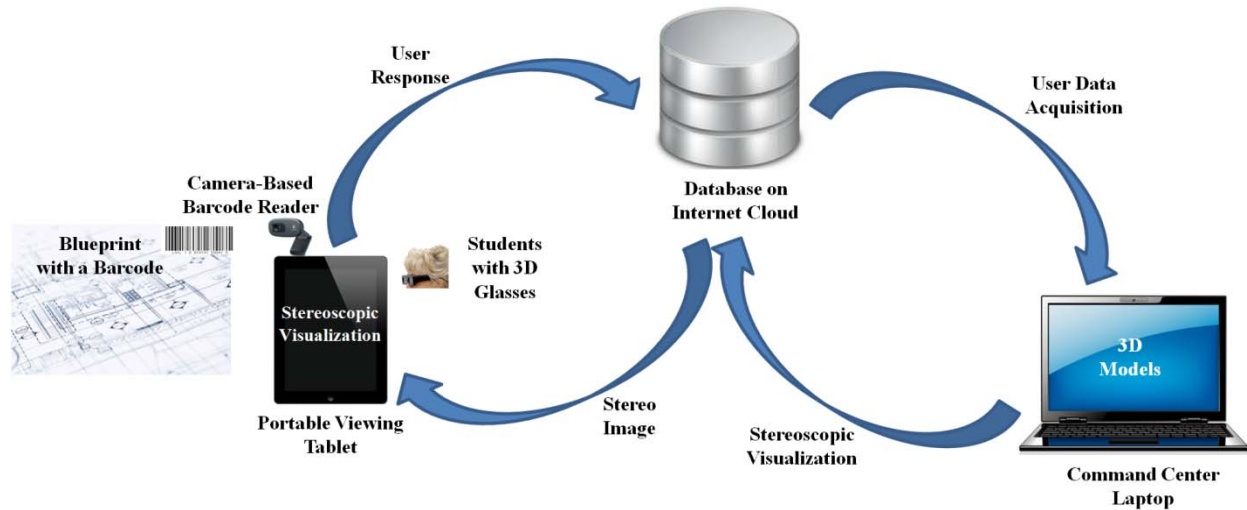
User Response

User Data Acquisition

Database on Internet Cloud

Camera-Based Barcode Reader

Blueprint with a Barcode

Stereoscopic Visualization

Students with 3D Glasses

3D Models

Portable Viewing Tablet

Stereo Image

Stereoscopic Visualization

Command Center Laptop